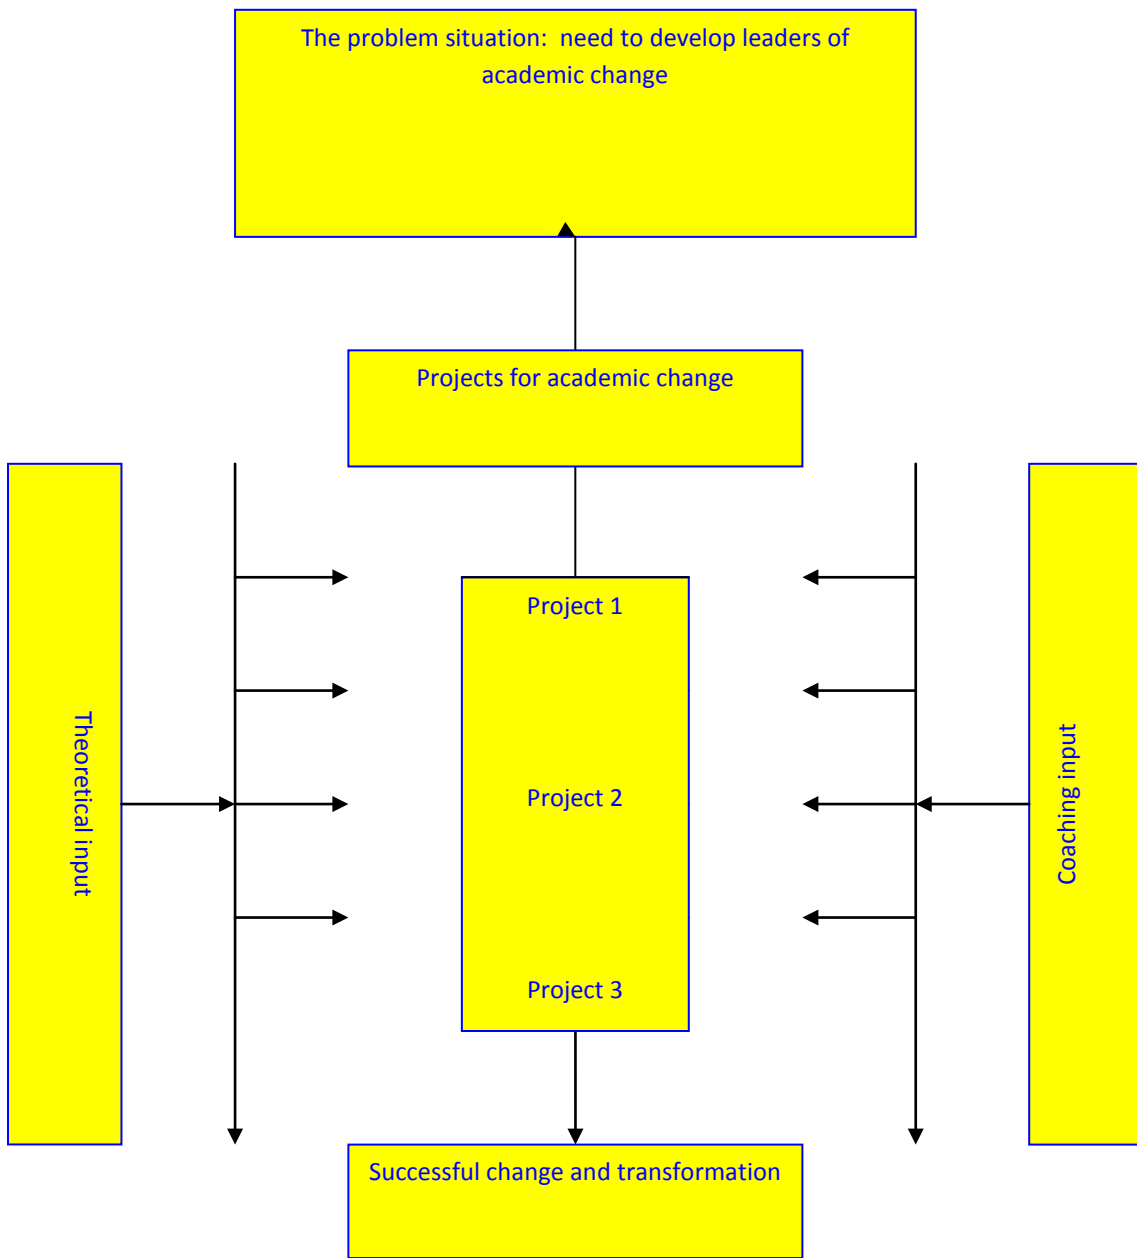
The problem situation: need to develop leaders of academic change

Projects for academic change

Theoretical input

Project 1

Project 2

Project 3

Coaching input

Successful change and transformation